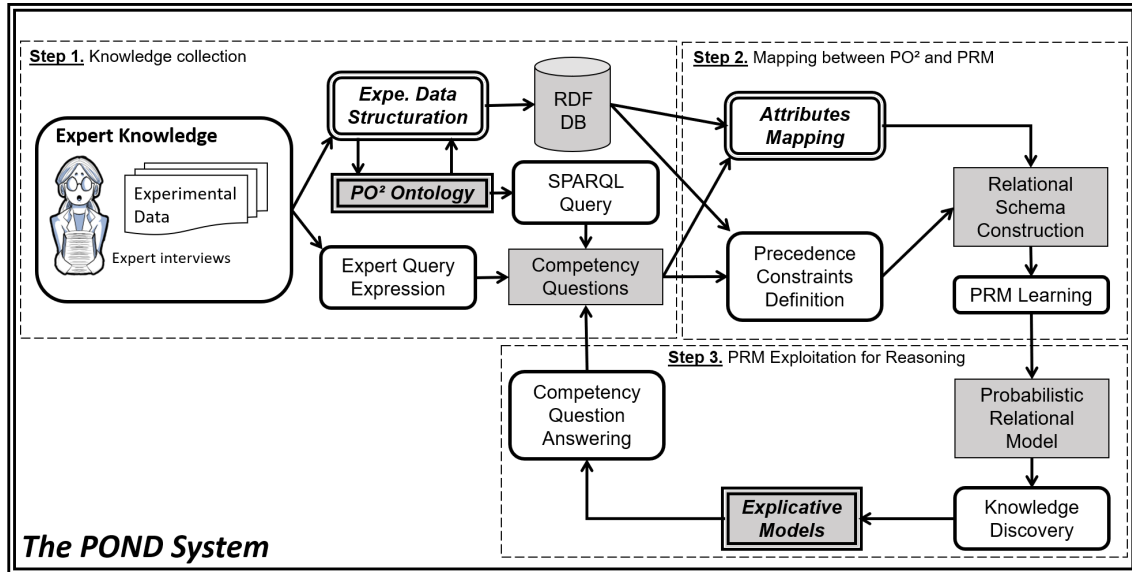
Step 1. Knowledge collection

Expert Knowledge

Experimental Data

Expert interviews

Expe. Data Structuration

RDF DB

PO² Ontology

SPARQL Query

Expert Query Expression

Competency Questions

Step 2. Mapping between PO² and PRM

Attributes Mapping

Relational Schema Construction

Precedence Constraints Definition

PRM Learning

Step 3. PRM Exploitation for Reasoning

Competency Question Answering

Probabilistic Relational Model

Knowledge Discovery

Explicative Models

The POND System